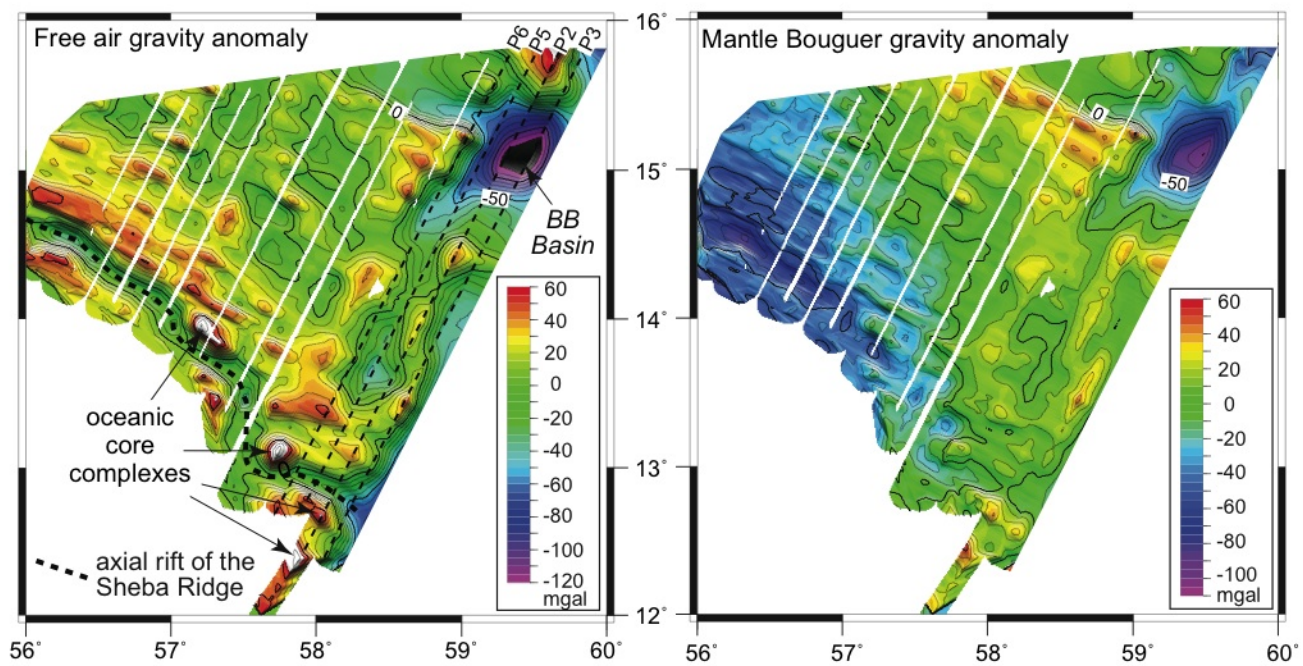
Free air gravity anomaly

P6 P5 P2 P3

0

-50

BB Basin

oceanic core complexes

axial rift of the Sheba Ridge

60
40
20
0
-20
-40
-60
-80
-100
-120
mgal

16°
15°
14°
13°
12°

56° 57° 58° 59° 60°

Mantle Bouguer gravity anomaly

0

-50

60
40
20
0
-20
-40
-60
-80
-100
mgal

56° 57° 58° 59° 60°